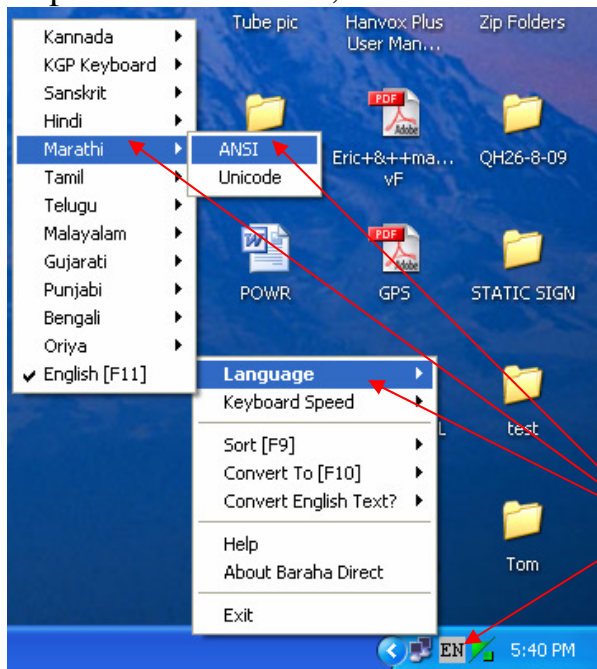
Tube pic
Hanvox Plus User Man...
Zip Folders

Kannada
KGP Keyboard
Sanskrit
Hindi
Marathi
Tamil
Telugu
Malayalam
Gujarati
Punjabi
Bengali
Oriya
✔ English [F11]

ANSI
Unicode

Eric+&++ma... vF
QH26-8-09
POWR
GPS
STATIC SIGN

Language
Keyboard Speed
Sort [F9]
Convert To [F10]
Convert English Text?
Help
About Baraha Direct
Exit

test
Tom

EN
5:40 PM